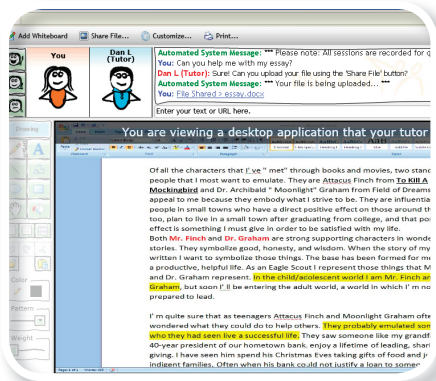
Add Whiteboard Share File... Customize... Print...

You

Dan L (Tutor)

Automated System Message: *** Please note: All sessions are recorded for q
You: Can you help me with my essay?
Dan L (Tutor): Sure! Can you upload your file using the 'Share File' button?
Automated System Message: *** Your file is being uploaded... ***
You: File Shared > essay.docx

Enter your text or URL here.

Drawing

Color

Pattern

Weight

You are viewing a desktop application that your tutor

Of all the characters that I ' ve " met" through books and movies, two stand people that I most want to emulate. They are Atticus Finch from To Kill A Mockingbird and Dr. Archibald " Moonlight" Graham from Field of Dreams appeal to me because they embody what I strive to be. They are influenti people in small towns who have a direct positive effect on those around th too, plan to live in a small town after graduating from college, and that po effect is something I must give in order to be satisfied with my life.
Both Mr. Finch and Dr. Graham are strong supporting characters in wonde stories. They symbolize good, honesty, and wisdom. When the story of my written I want to symbolize those things. The base has been formed for me a productive, helpful life. As an Eagle Scout I represent those things that M and Dr. Graham represent. In the child/adolescent world I am Mr. Finch ar Graham, but soon I' ll be entering the adult world, a world in which I' m no prepared to lead.

I' m quite sure that as teenagers Attacus Finch and Moonlight Graham ofte wondered what they could do to help others. They probably emulated son who they had seen live a successful life. They saw someone like my grandf 40-year president of our hometown bank, enjoy a lifetime of leading, shari giving. I have seen him spend his Christmas Eves taking gifts of food and ju indigent families. Often when his bank could not justify a loan to somee